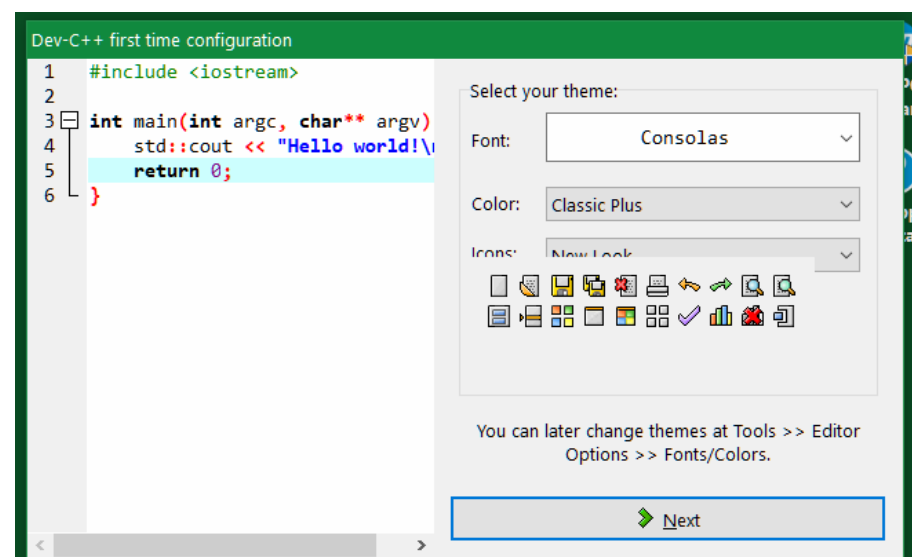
Dev-C++ first time configuration

1 #include <iostream>
2
3 int main(int argc, char** argv)
4 std::cout << "Hello world!\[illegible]
5 return 0;
6 }

Select your theme:

Font: Consolas

Color: Classic Plus

Icons: New Look

You can later change themes at Tools >> Editor Options >> Fonts/Colors.

Next